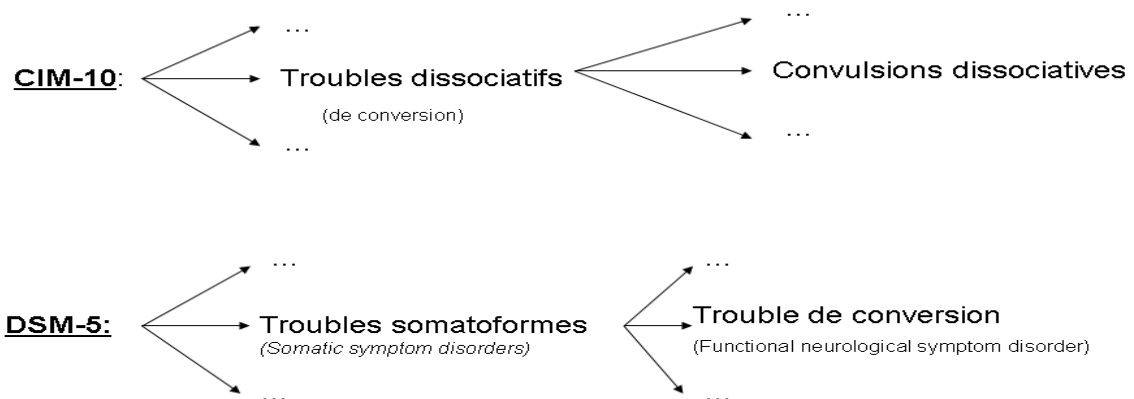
CIM-10:

…

Troubles dissociatifs
(de conversion)

…

…

Convulsions dissociatives

…

DSM-5:

…

Troubles somatoformes
(Somatic symptom disorders)

…

…

Trouble de conversion
(Functional neurological symptom disorder)

…